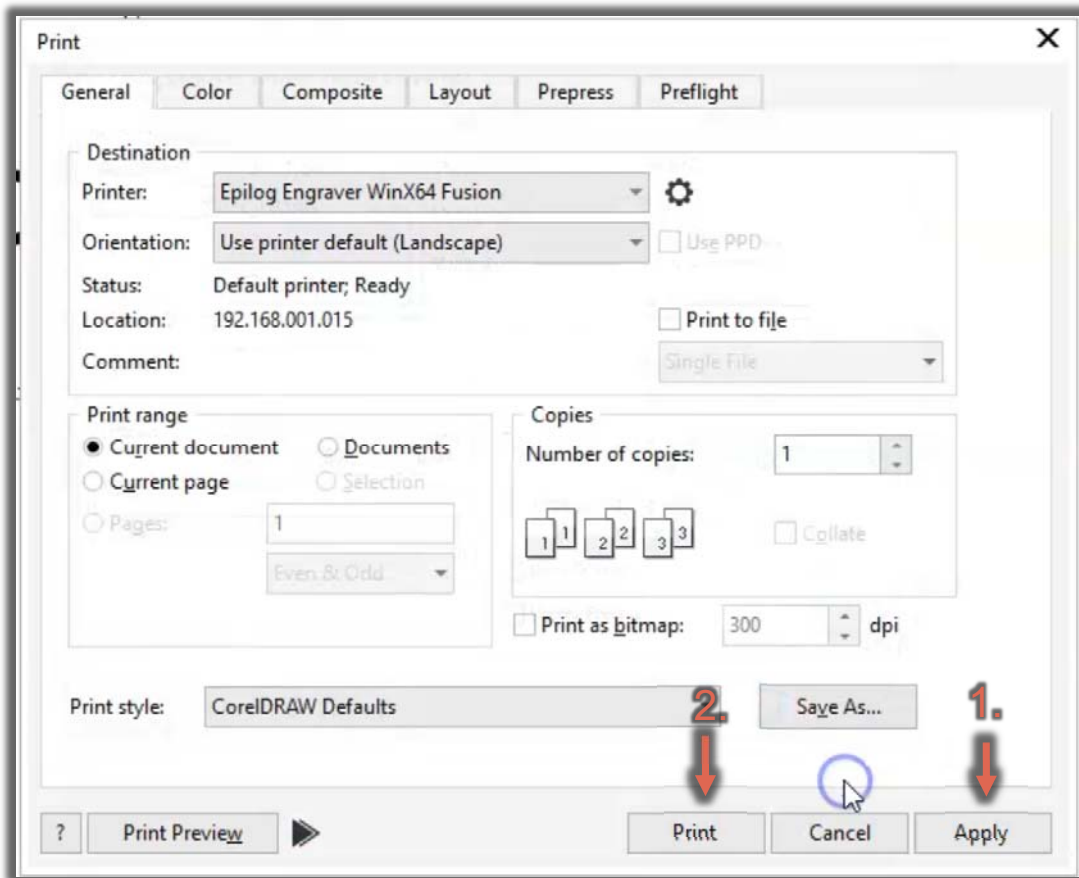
Print

General | Color | Composite | Layout | Prepress | Preflight

Destination
Printer: Epilog Engraver WinX64 Fusion
Orientation: Use printer default (Landscape)
Use PPD
Status: Default printer; Ready
Location: 192.168.001.015
Print to file
Comment:
Single File

Print range
Current document
Documents
Current page
Selection
Pages: 1
Even & Odd

Copies
Number of copies: 1
1 1 2 2 3 3
Collate

Print as bitmap: 300 dpi

Print style: CorelDRAW Defaults
Save As...

2.
1.

?
Print Preview
Print
Cancel
Apply